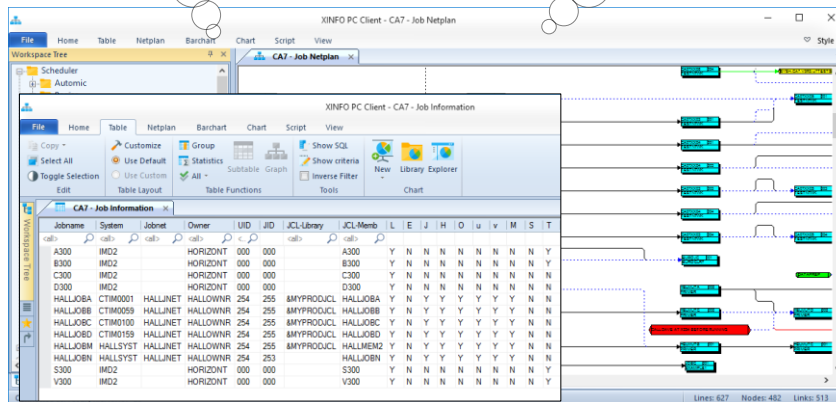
XINFO PC Client - CA7 - Job Netplan

File Home Table Netplan Barchart Chart Script View

Style

Workspace Tree

CA7 - Job Netplan

Scheduler
Automic

XINFO PC Client - CA7 - Job Information

File Home Table Netplan Barchart Chart Script View

Copy
Select All
Toggle Selection
Edit

Customize
Use Default
Use Custom
Table Layout

Group
Statistics
All
Subtable Graph
Table Functions

Show SQL
Show criteria
Inverse Filter
Tools

New Library Explorer
Chart

Workspace Tree

CA7 - Job Information

| Jobname | System | Jobnet | Owner | UID | JID | JCL-Library | JCL-Memb | L | E | J | H | O | u | v | M | S | T |
|---|---|---|---|---|---|---|---|---|---|---|---|---|---|---|---|---|---|
| <all> | <all> | <all> | <all> | <all> | c | <all> | <all> | | | | | | | | | | |
| A300 | IMD2 | | HORIZONT | 000 | 000 | | A300 | Y | N | N | N | N | N | N | N | N | Y |
| B300 | IMD2 | | HORIZONT | 000 | 000 | | B300 | Y | N | N | N | N | N | N | N | N | Y |
| C300 | IMD2 | | HORIZONT | 000 | 000 | | C300 | Y | N | N | N | N | N | N | N | N | Y |
| D300 | IMD2 | | HORIZONT | 000 | 000 | | D300 | Y | N | N | N | N | N | N | N | N | Y |
| HALLJOBA | CTIM0001 | HALLJNET | HALLOWNR | 254 | 255 | &MYPRODJCL | HALLJOBA | Y | N | Y | Y | Y | Y | Y | N | N | Y |
| HALLJOBB | CTIM0059 | HALLJNET | HALLOWNR | 254 | 255 | &MYPRODJCL | HALLJOBB | Y | N | Y | Y | Y | Y | Y | N | N | Y |
| HALLJOBC | CTIM0100 | HALLJNET | HALLOWNR | 254 | 255 | &MYPRODJCL | HALLJOBC | Y | N | Y | Y | Y | Y | Y | N | N | Y |
| HALLJOBD | CTIM0159 | HALLJNET | HALLOWNR | 254 | 255 | &MYPRODJCL | HALLJOBD | Y | N | Y | Y | Y | Y | Y | N | N | Y |
| HALLJOBM | HALLSYST | HALLJNET | HALLOWNR | 254 | 255 | &MYPRODJCL | HALLMEM2 | Y | N | Y | Y | Y | Y | Y | N | N | Y |
| HALLJOBN | HALLSYST | HALLJNET | HALLOWNR | 254 | 253 | | HALLJOBN | Y | N | Y | Y | Y | Y | Y | N | N | Y |
| S300 | IMD2 | | HORIZONT | 000 | 000 | | S300 | Y | N | N | N | N | N | N | N | N | Y |
| V300 | IMD2 | | HORIZONT | 000 | 000 | | V300 | Y | N | N | N | N | N | N | N | N | Y |

Lines: 627 Nodes: 482 Links: 513